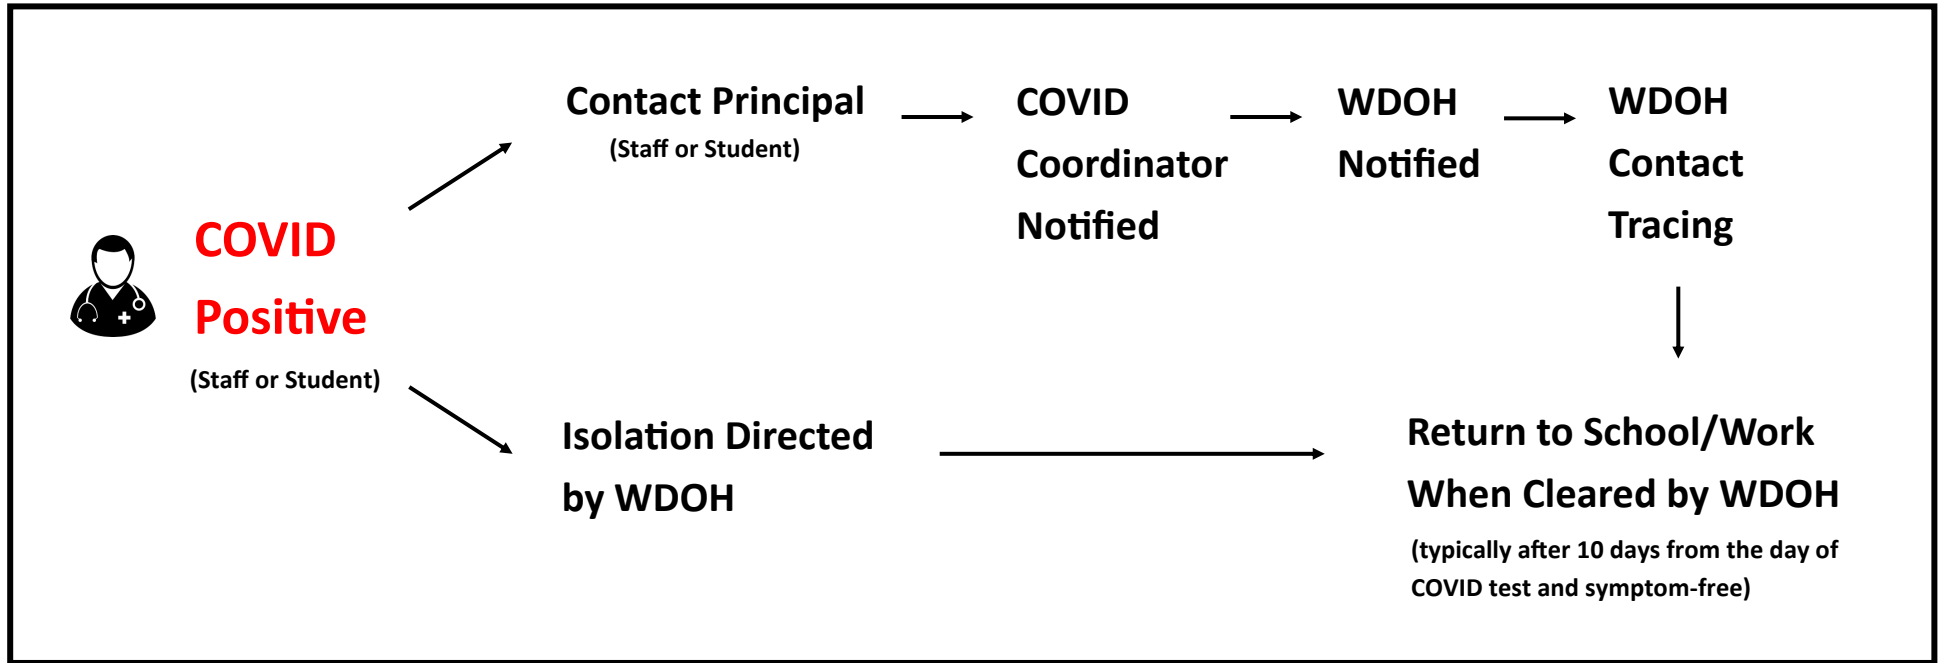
COVID Positive
(Staff or Student)

Contact Principal
(Staff or Student)

COVID Coordinator Notified

WDOH Notified

WDOH Contact Tracing

Isolation Directed by WDOH

Return to School/Work When Cleared by WDOH
(typically after 10 days from the day of COVID test and symptom-free)